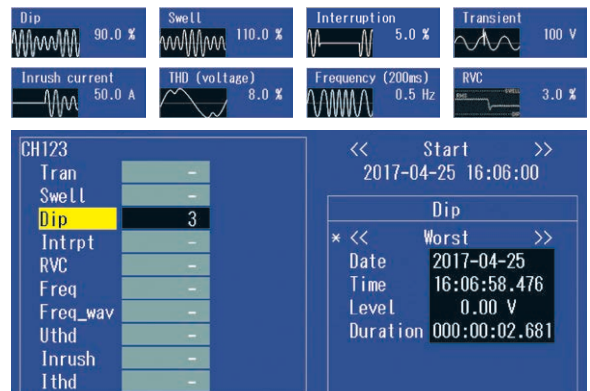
Dip 90.0 %

Swell 110.0 %

Interruption 5.0 %

Transient 100 V

Inrush current 50.0 A

THD (voltage) 8.0 %

Frequency (200ms) 0.5 Hz

RVC 3.0 %

CH123

| | |
|---|---|
| Tran | - |
| Swell | - |
| Dip | 3 |
| Intrpt | - |
| RVC | - |
| Freq | - |
| Freq_wav | - |
| Uthd | - |
| Inrush | - |
| Ithd | - |

<< Start >>
2017-04-25 16:06:00

Dip

* << Worst >>

| | |
|---|---|
| Date | 2017-04-25 |
| Time | 16:06:58.476 |
| Level | 0.00 V |
| Duration | 000:00:02.681 |